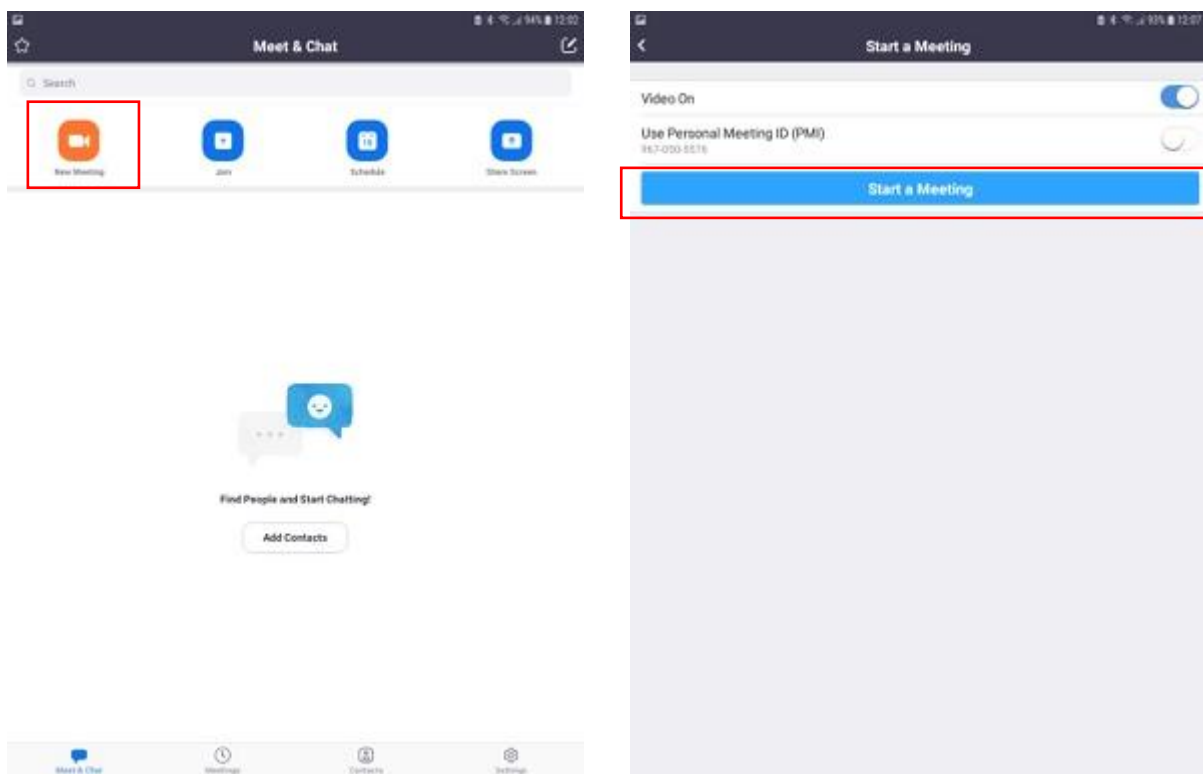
94% 12:02

Meet & Chat

Search

New Meeting

Join

Schedule

Share Screen

Find People and Start Chatting!

Add Contacts

Meet & Chat

Meetings

Contacts

Settings

93% 12:07

Start a Meeting

Video On

Use Personal Meeting ID (PMI)

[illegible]

Start a Meeting